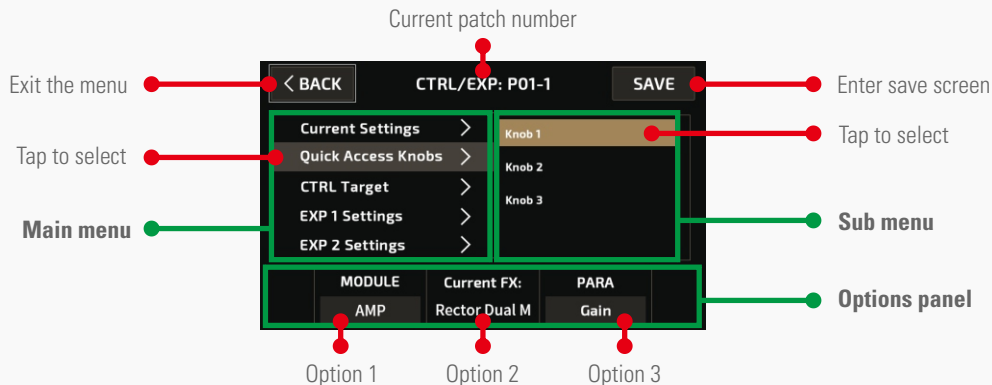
Current patch number

Exit the menu

< BACK

CTRL/EXP: P01-1

SAVE

Enter save screen

Tap to select

Current Settings >

Quick Access Knobs >

CTRL Target >

EXP 1 Settings >

EXP 2 Settings >

Knob 1

Knob 2

Knob 3

Tap to select

Main menu

Sub menu

| MODULE | Current FX: | PARA |
|---|---|---|
| AMP | Rector Dual M | Gain |

Options panel

Option 1

Option 2

Option 3